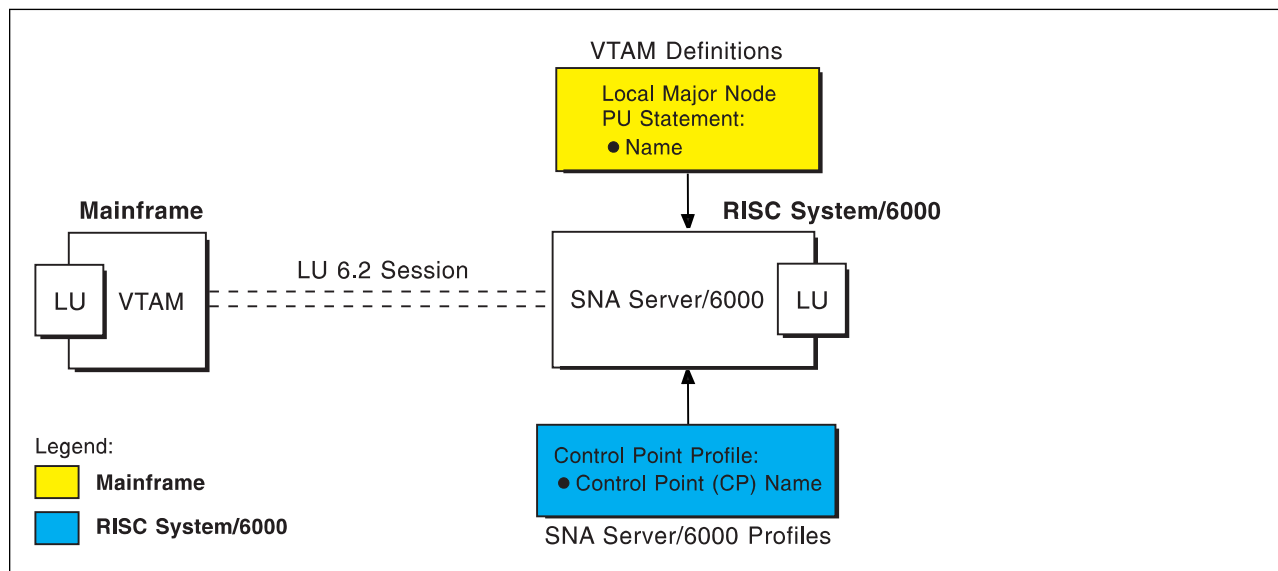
VTAM Definitions

Local Major Node
PU Statement:
● Name

Mainframe

RISC System/6000

LU

VTAM

LU 6.2 Session

SNA Server/6000

LU

Legend:

Mainframe

RISC System/6000

Control Point Profile:
● Control Point (CP) Name

SNA Server/6000 Profiles